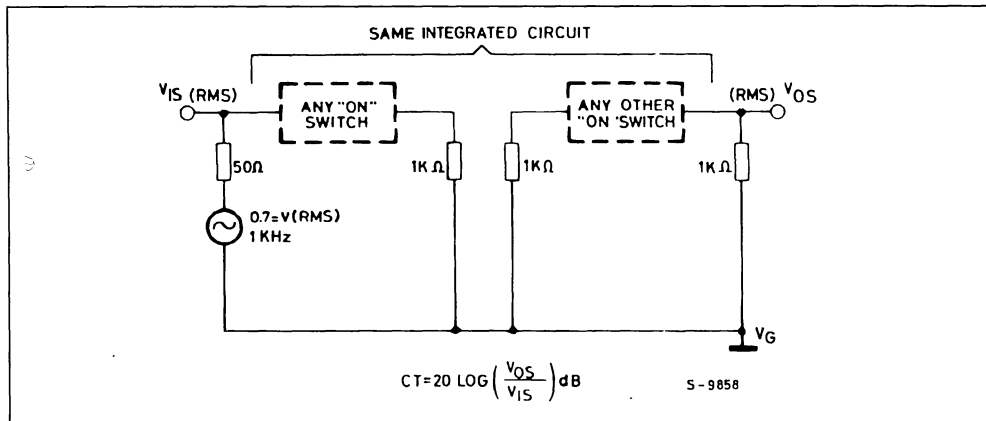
SAME INTEGRATED CIRCUIT

$V_{IS}$ (RMS)

ANY "ON" SWITCH

ANY OTHER "ON "SWITCH

(RMS) $V_{OS}$

50Ω

1K Ω

1K Ω

1K Ω

0.7=V(RMS) 1 KHz

$V_G$

$CT=20\ LOG\left(\frac{V_{OS}}{V_{IS}}\right)dB$

S - 9858